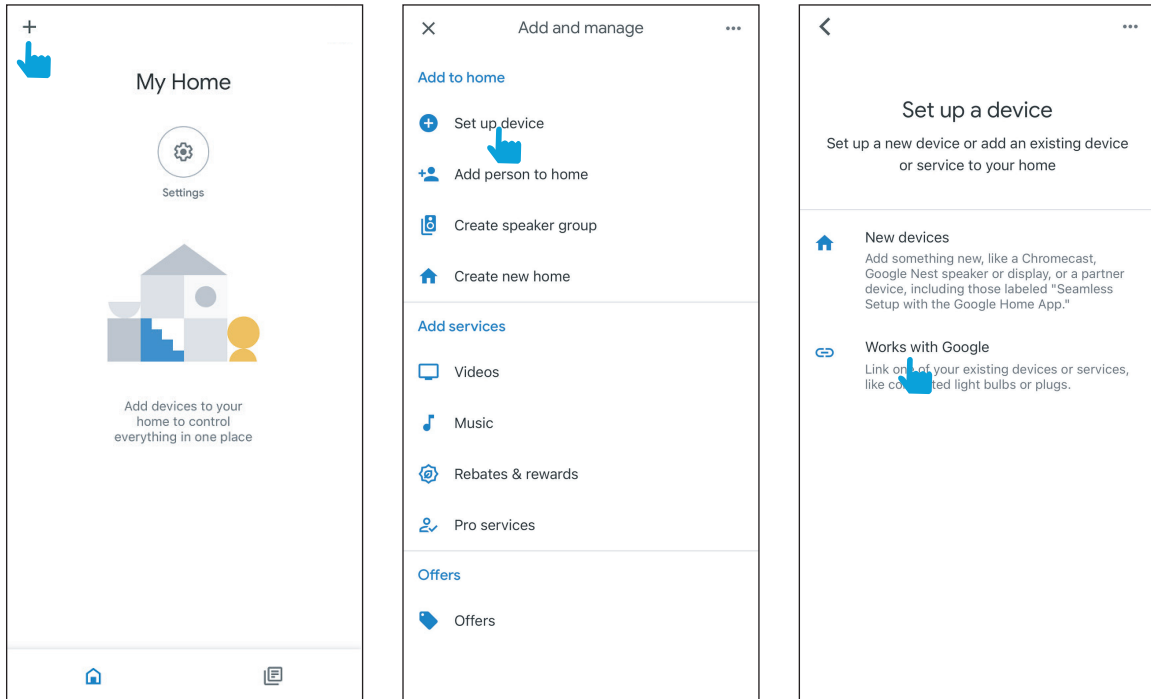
+

My Home

Settings

Add devices to your home to control everything in one place

×
Add and manage
...

Add to home

Set up device

Add person to home

Create speaker group

Create new home

Add services

Videos

Music

Rebates & rewards

Pro services

Offers

Offers

<
...

Set up a device

Set up a new device or add an existing device or service to your home

New devices

Add something new, like a Chromecast, Google Nest speaker or display, or a partner device, including those labeled "Seamless Setup with the Google Home App."

Works with Google

Link on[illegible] of your existing devices or services, like co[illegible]ted light bulbs or plugs.